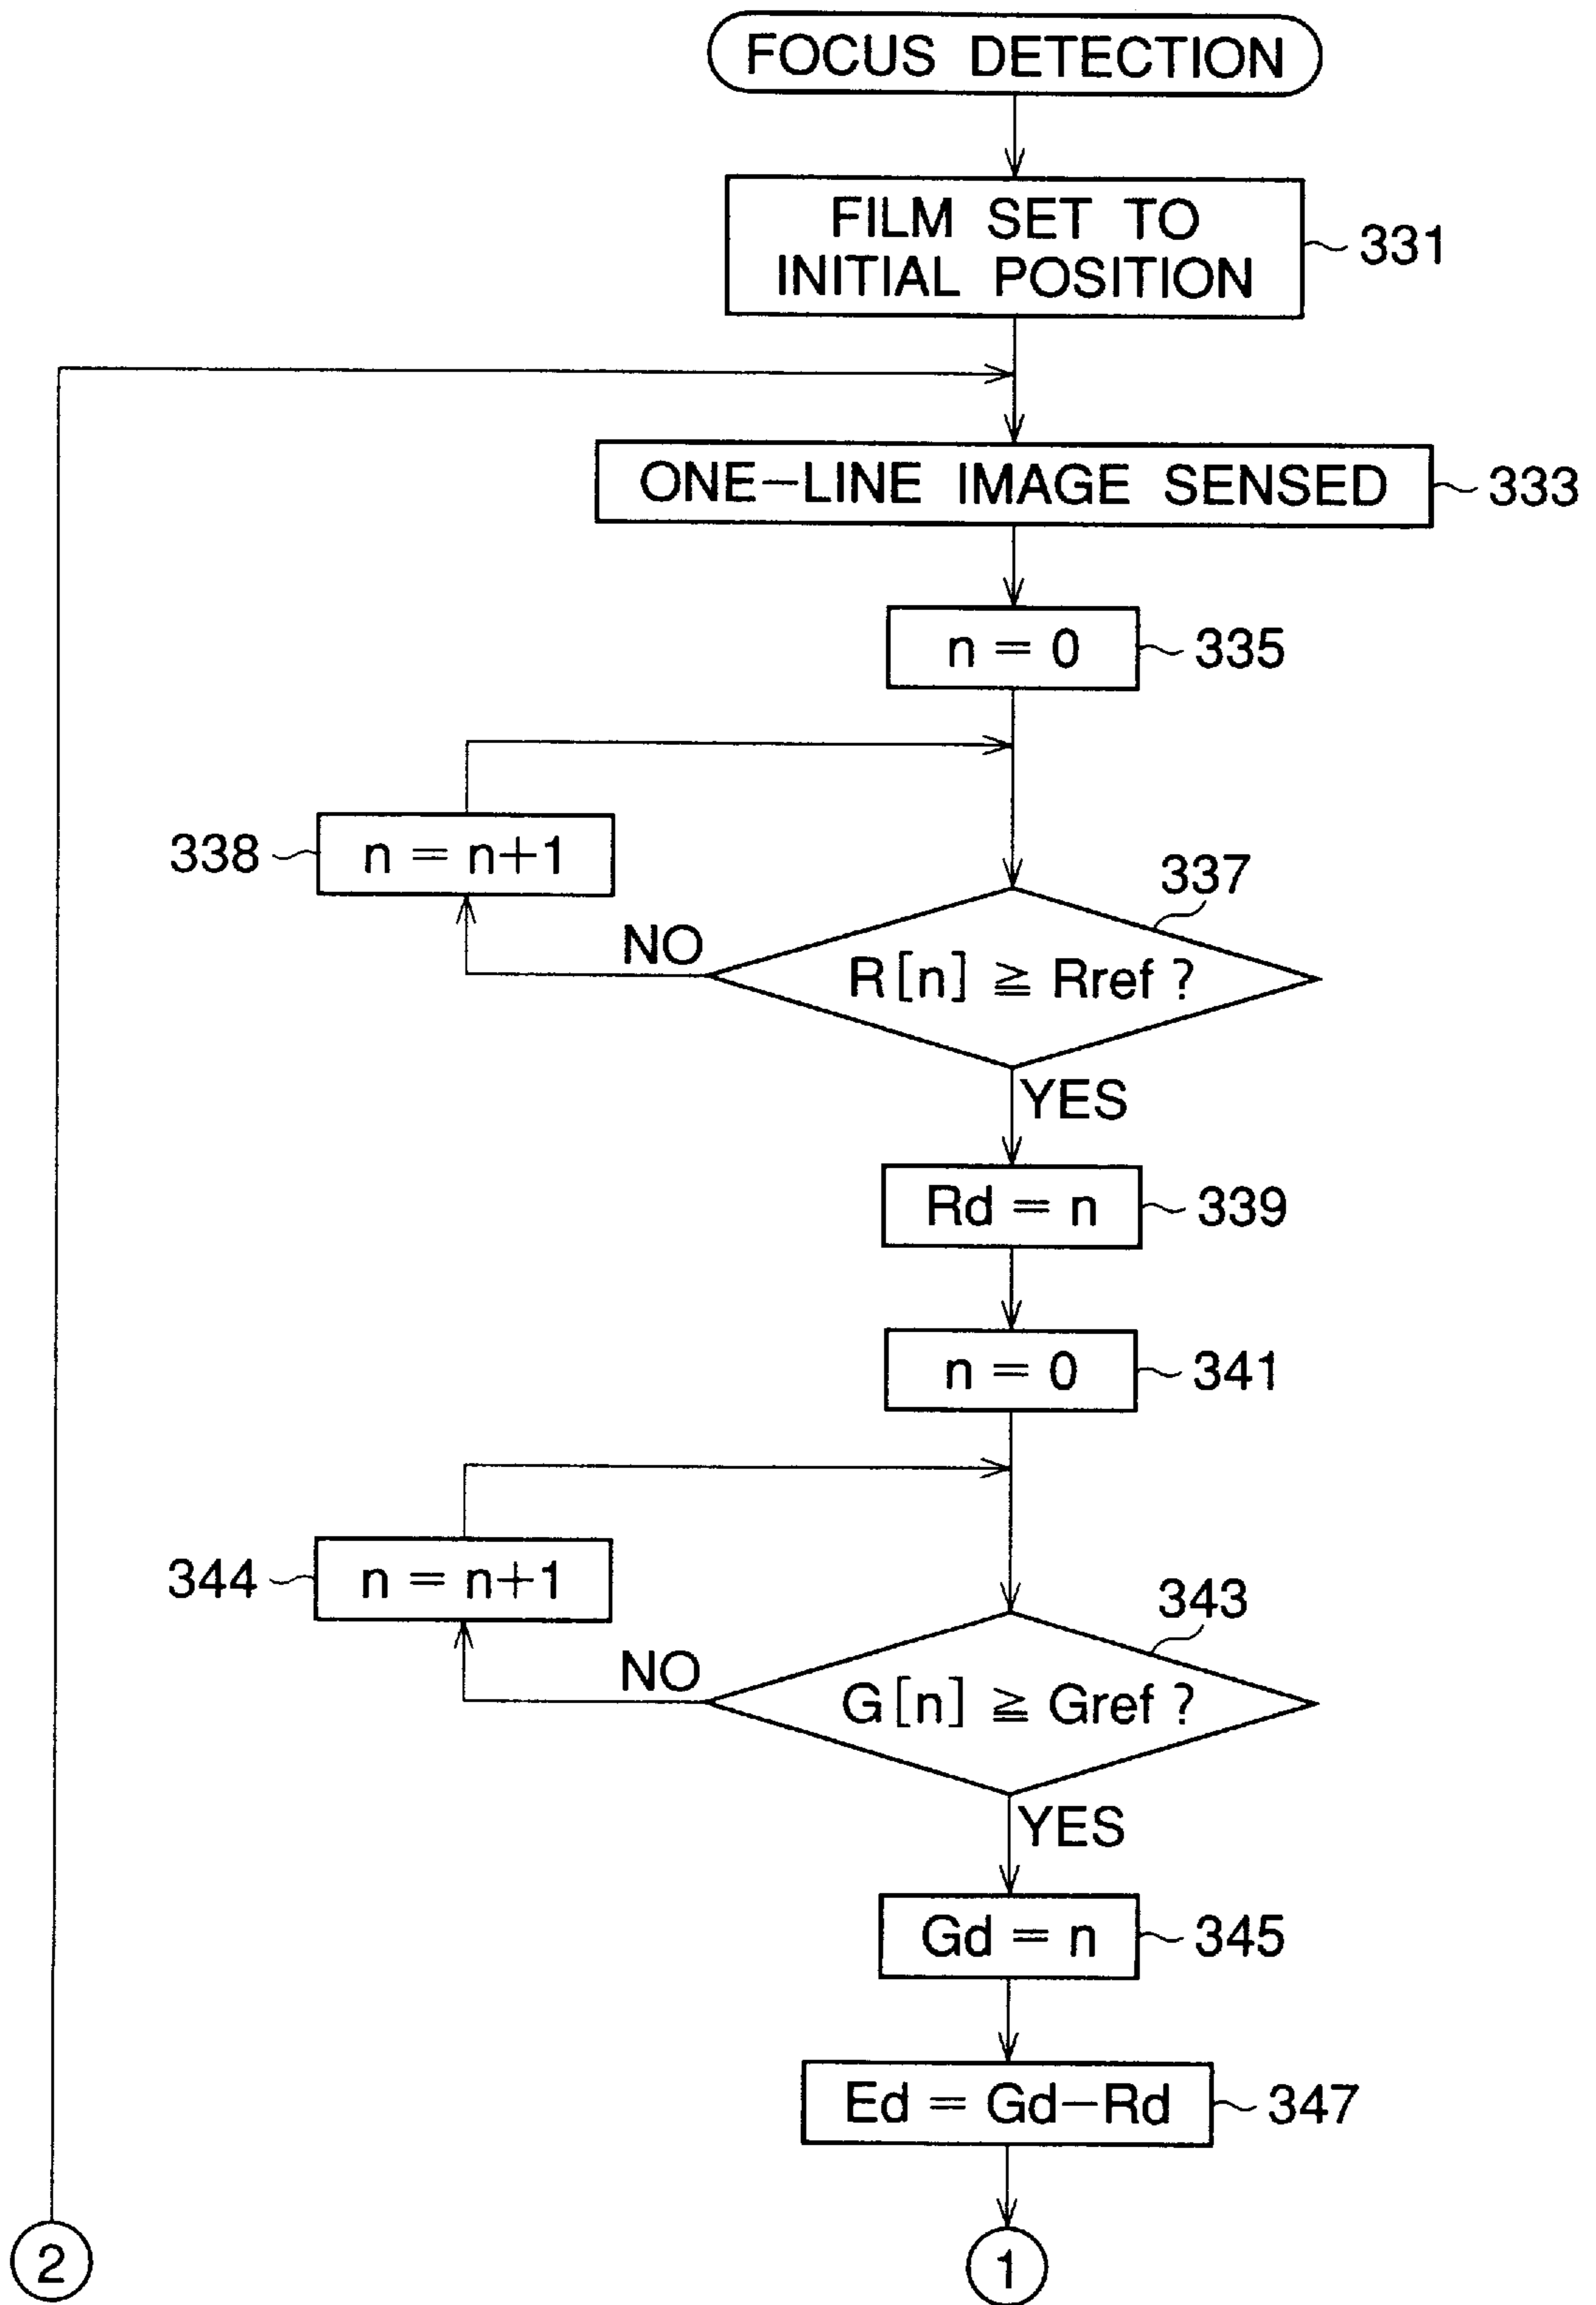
FOCUS DETECTION

FILM SET TO INITIAL POSITION

331

ONE-LINE IMAGE SENSED

333

$n = 0$

335

338

$n = n+1$

337

NO

$R[n] \geqq Rref$ ?

YES

$Rd = n$

339

$n = 0$

341

344

$n = n+1$

343

NO

$G[n] \geqq Gref$ ?

YES

$Gd = n$

345

$Ed = Gd-Rd$

347

2

1